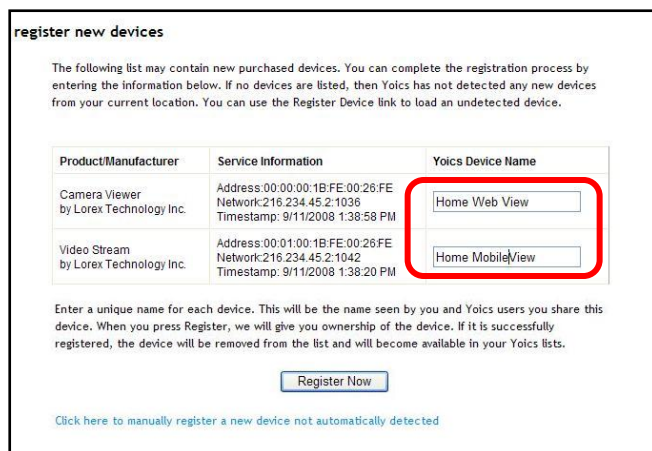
register new devices

The following list may contain new purchased devices. You can complete the registration process by entering the information below. If no devices are listed, then Yoics has not detected any new devices from your current location. You can use the Register Device link to load an undetected device.

| Product/Manufacturer | Service Information | Yoics Device Name |
|---|---|---|
| Camera Viewer by Lorex Technology Inc. | Address:00:00:00:1B:FE:00:26:FE Network:216.234.45.2:1036 Timestamp: 9/11/2008 1:38:58 PM | Home Web View |
| Video Stream by Lorex Technology Inc. | Address:00:01:00:1B:FE:00:26:FE Network:216.234.45.2:1042 Timestamp: 9/11/2008 1:38:20 PM | Home MobileView |

Enter a unique name for each device. This will be the name seen by you and Yoics users you share this device. When you press Register, we will give you ownership of the device. If it is successfully registered, the device will be removed from the list and will become available in your Yoics lists.

Register Now

Click here to manually register a new device not automatically detected